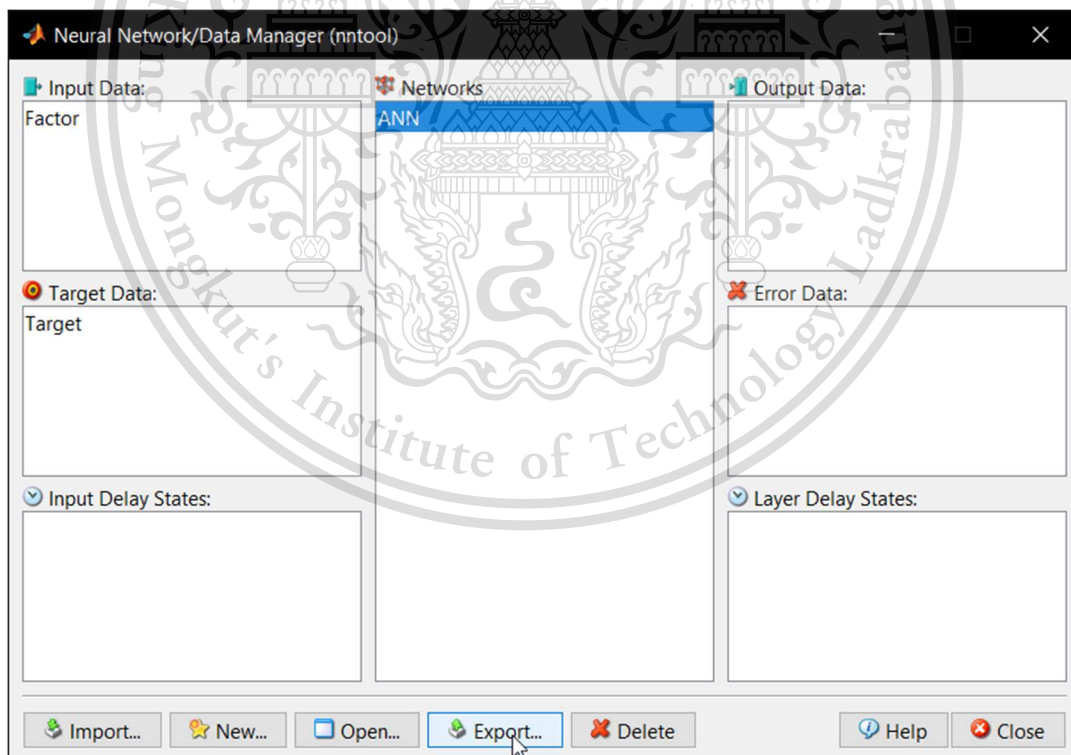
Neural Network/Data Manager (nntool)

Input Data:
Factor

Networks
ANN

Output Data:

Target Data:
Target

Error Data:

Input Delay States:

Layer Delay States:

Import... New... Open... Export... Delete Help Close

King Mongkut's Institute of Technology Ladkrabang